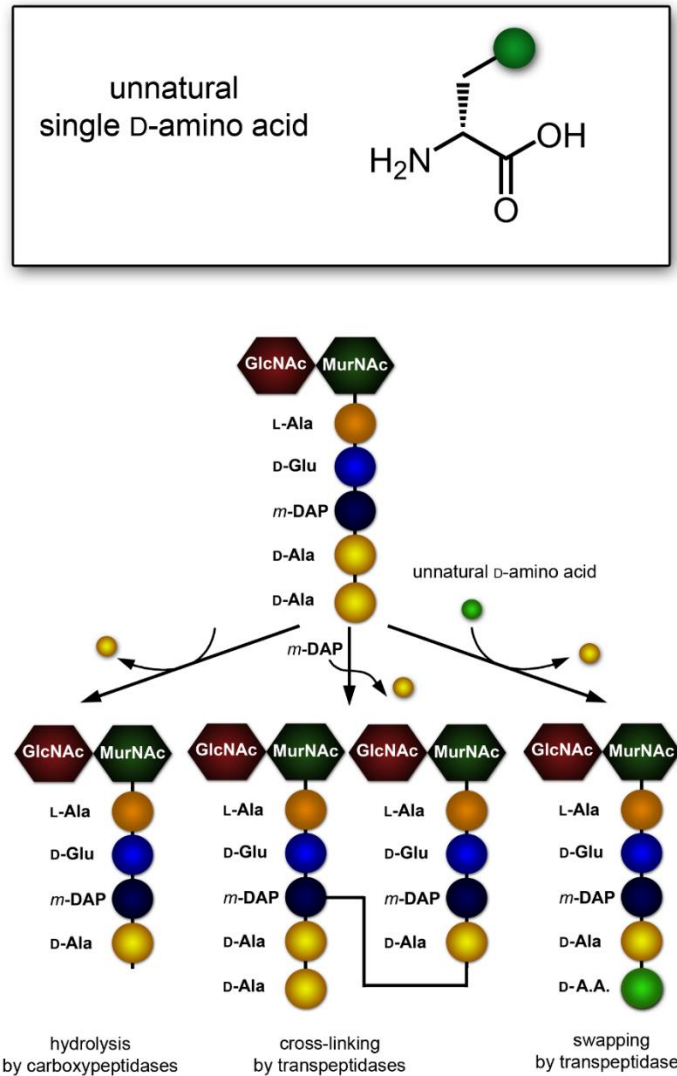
unnatural single D-amino acid

$H_2N$

OH

O

GlcNAc MurNAc

L-Ala

D-Glu

m-DAP

D-Ala

D-Ala

unnatural D-amino acid

m-DAP

GlcNAc MurNAc

L-Ala

D-Glu

m-DAP

D-Ala

GlcNAc MurNAc

L-Ala

D-Glu

m-DAP

D-Ala

D-Ala

GlcNAc MurNAc

L-Ala

D-Glu

m-DAP

D-Ala

GlcNAc MurNAc

L-Ala

D-Glu

m-DAP

D-Ala

D-A.A.

hydrolysis by carboxypeptidases

cross-linking by transpeptidases

swapping by transpeptidases